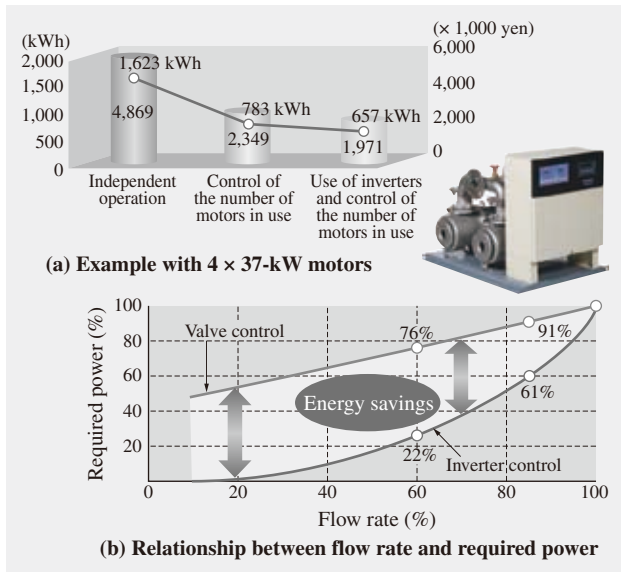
(kWh)
2,000
1,500
1,000
500
0

(× 1,000 yen)
6,000
4,000
2,000
0

1,623 kWh
4,869
783 kWh
2,349
657 kWh
1,971

Independent operation
Control of the number of motors in use
Use of inverters and control of the number of motors in use

(a) Example with 4 × 37-kW motors

Required power (%)
100
80
60
40
20
0
20
40
60
80
100
Valve control
76%
91%
Energy savings
61%
22%
Inverter control
Flow rate (%)

(b) Relationship between flow rate and required power